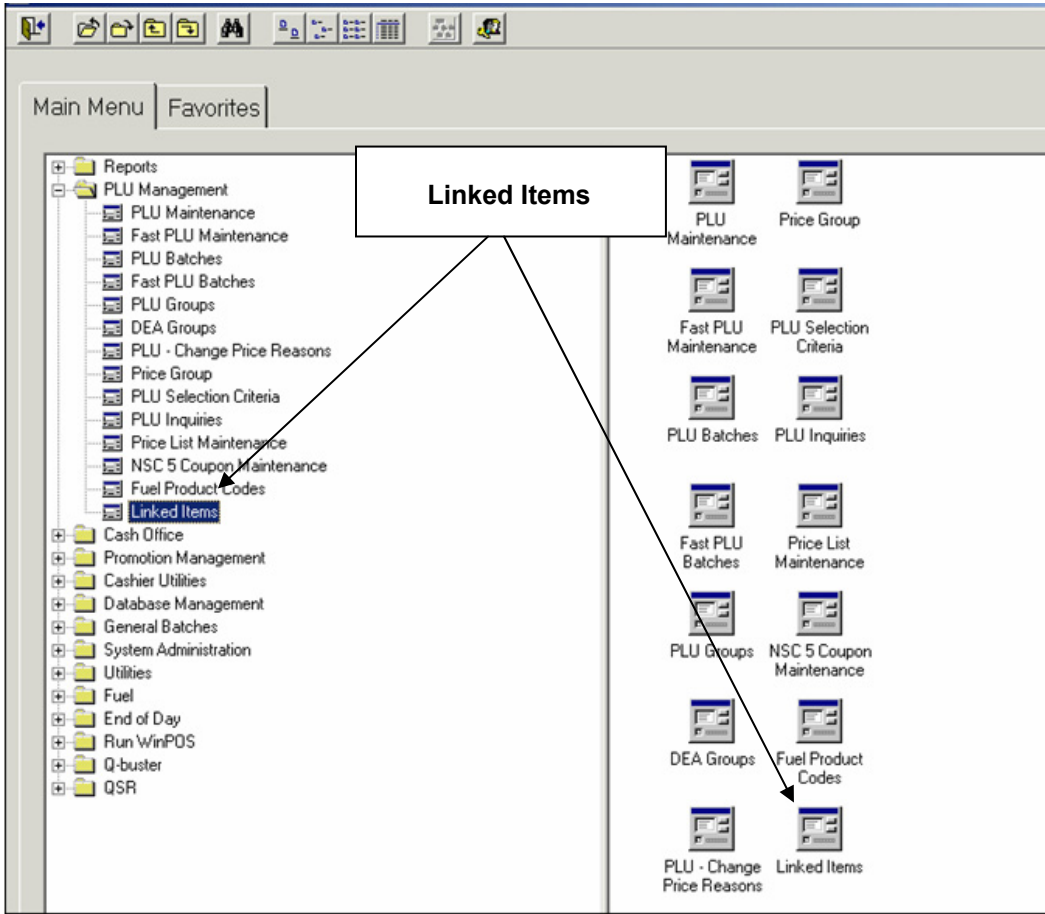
Main Menu | Favorites

Linked Items

Reports
PLU Management
PLU Maintenance
Fast PLU Maintenance
PLU Batches
Fast PLU Batches
PLU Groups
DEA Groups
PLU - Change Price Reasons
Price Group
PLU Selection Criteria
PLU Inquiries
Price List Maintenance
NSC 5 Coupon Maintenance
Fuel Product Codes
Linked Items
Cash Office
Promotion Management
Cashier Utilities
Database Management
General Batches
System Administration
Utilities
Fuel
End of Day
Run WinPOS
Q-buster
QSR

PLU Maintenance
Price Group
Fast PLU Maintenance
PLU Selection Criteria
PLU Batches
PLU Inquiries
Fast PLU Batches
Price List Maintenance
PLU Groups
NSC 5 Coupon Maintenance
DEA Groups
Fuel Product Codes
PLU - Change Price Reasons
Linked Items